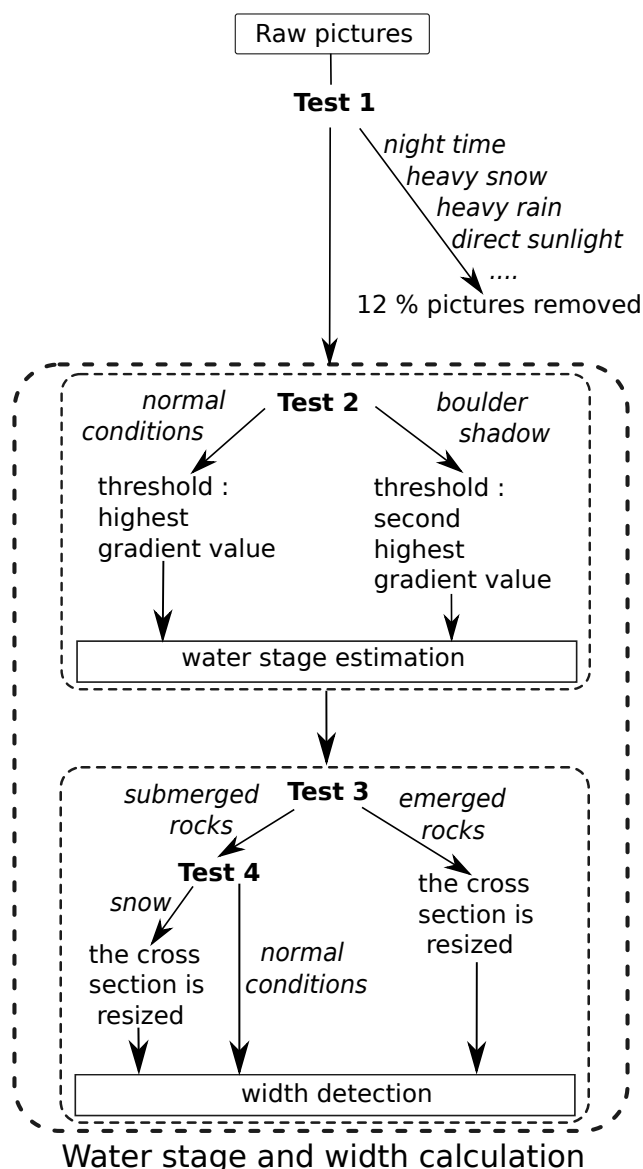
Raw pictures

**Test 1**

*night time*
*heavy snow*
*heavy rain*
*direct sunlight*
*....*
12 % pictures removed

*normal conditions*

**Test 2**

*boulder shadow*

threshold : highest gradient value

threshold : second highest gradient value

water stage estimation

*submerged rocks*

**Test 3**

*emerged rocks*

**Test 4**

*snow*

the cross section is resized

*normal conditions*

the cross section is resized

width detection

Water stage and width calculation